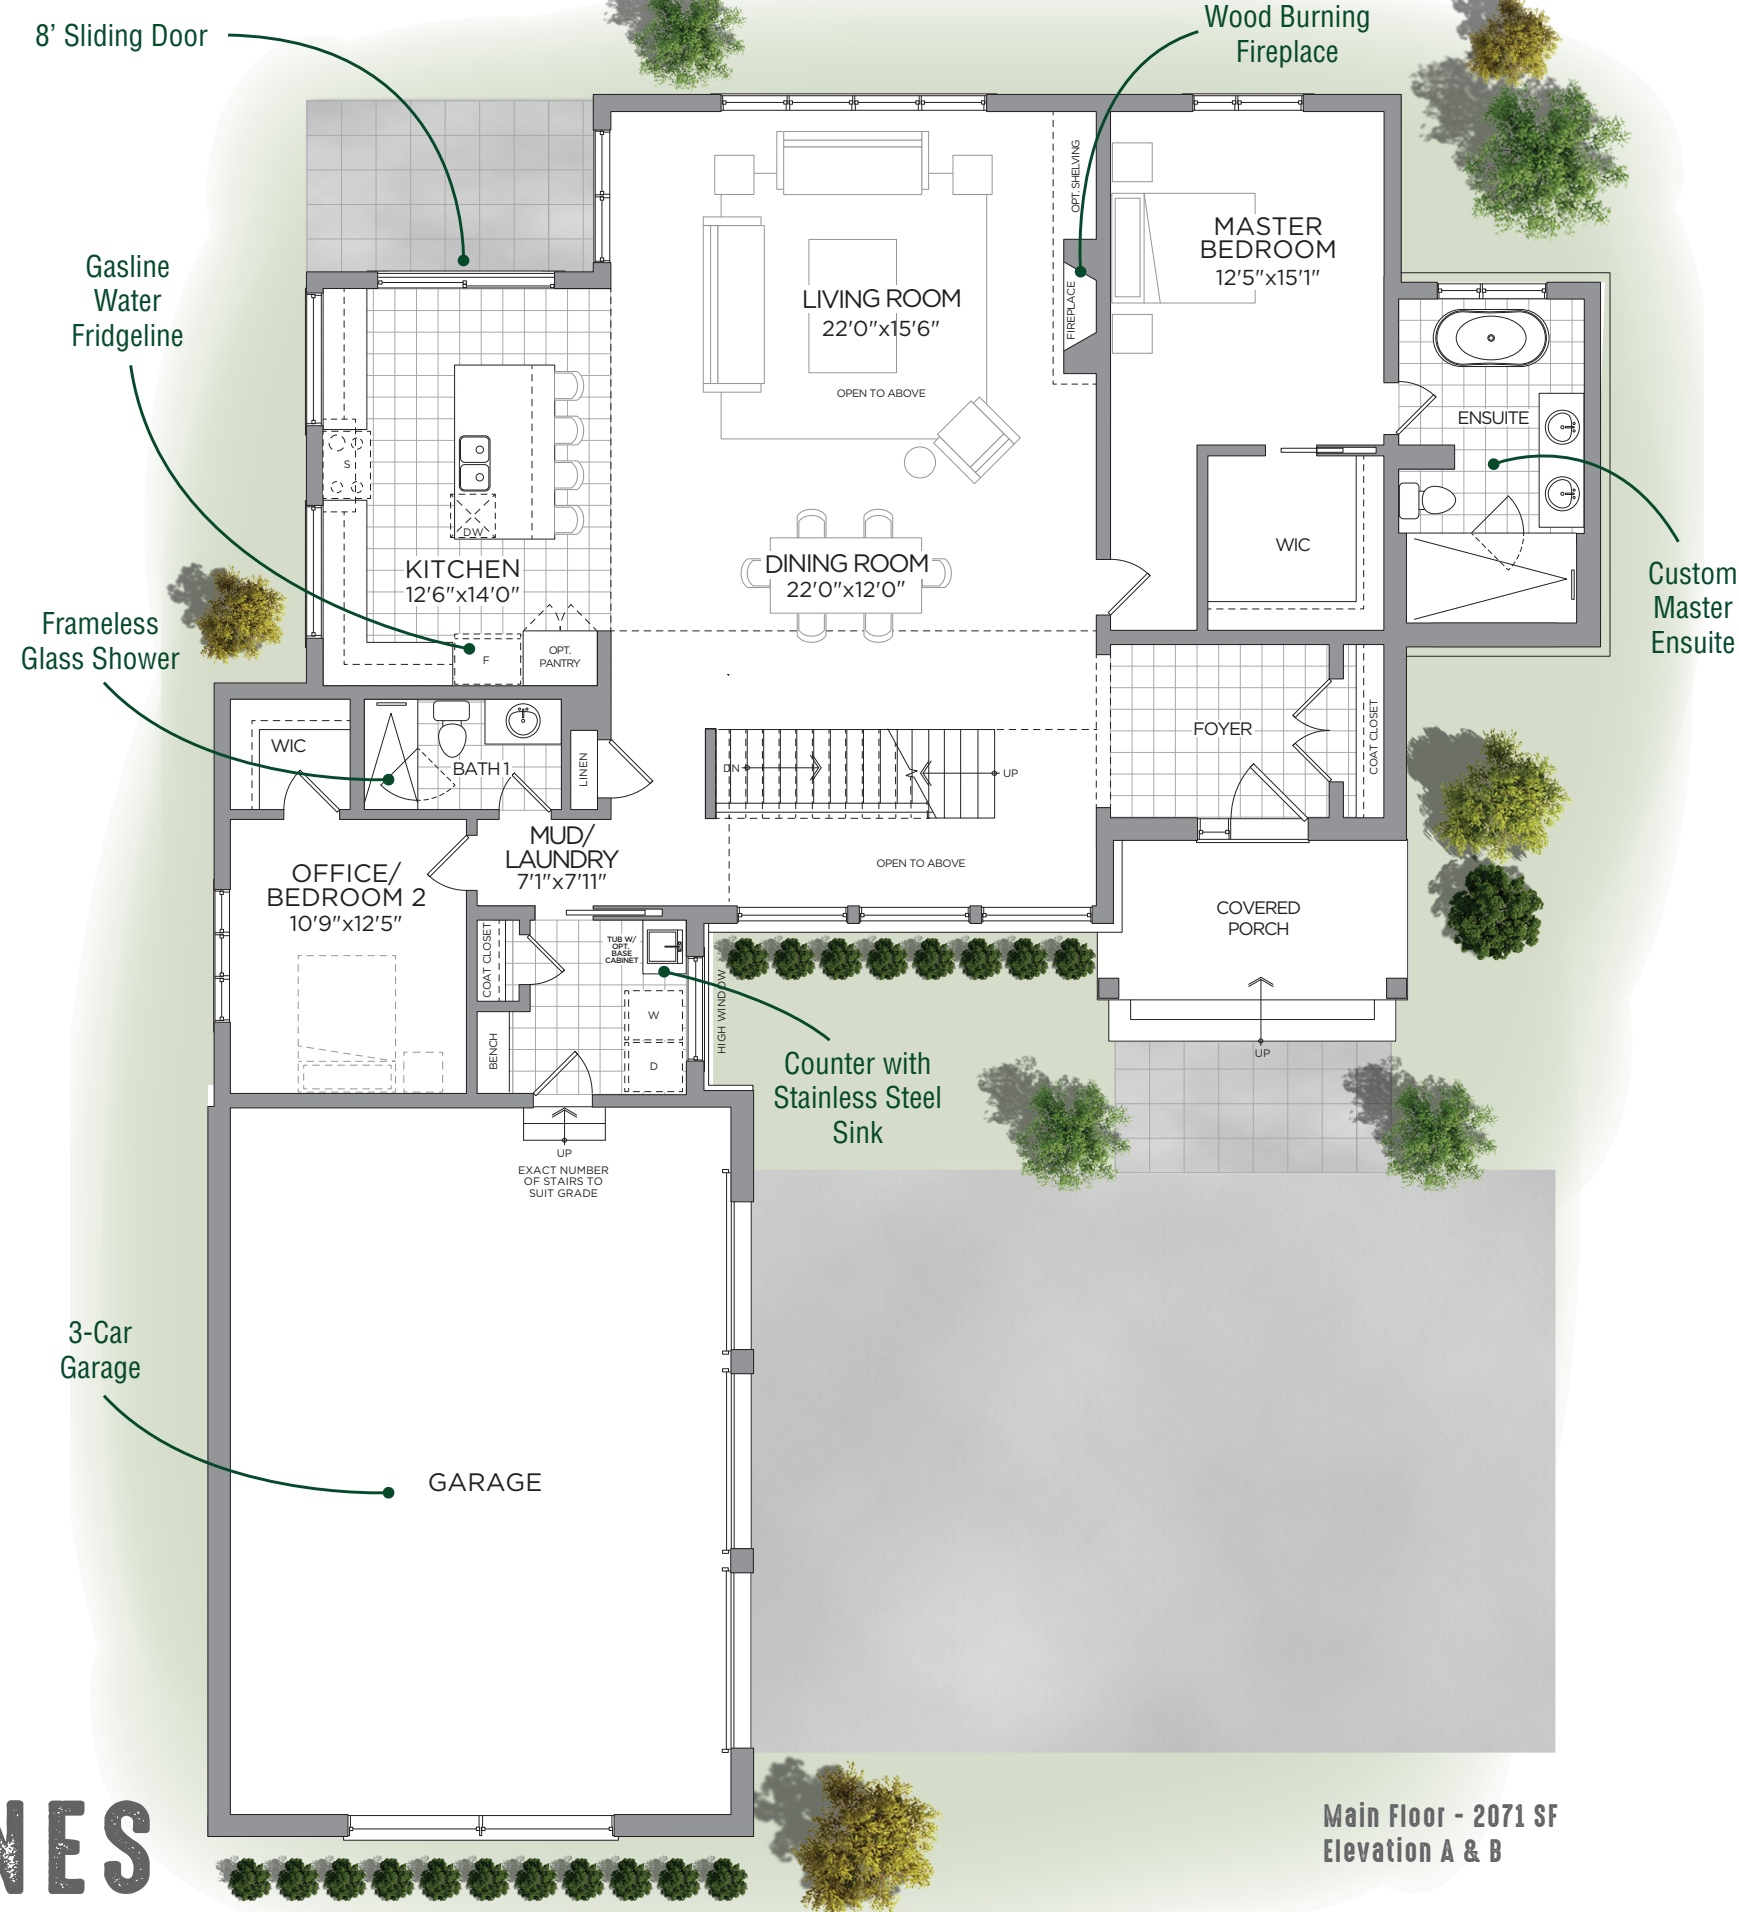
8' Sliding Door

Wood Burning
Fireplace

Gasline
Water
Fridgeline

OPT. SHELVING

FIREPLACE

MASTER
BEDROOM
12'5"x15'1"

LIVING ROOM
22'0"x15'6"

OPEN TO ABOVE

ENSUITE

S

DW

WIC

KITCHEN
12'6"x14'0"

DINING ROOM
22'0"x12'0"

Custom
Master
Ensuite

Frameless
Glass Shower

F

OPT.
PANTRY

FOYER

WIC

BATH 1

LINEN

DN

UP

COAT CLOSET

MUD/
LAUNDRY
7'1"x7'11"

OFFICE/
BEDROOM 2
10'9"x12'5"

OPEN TO ABOVE

COVERED
PORCH

TUB W/
OPT.
BASE
CABINET

COAT CLOSET

W

HIGH WINDOW

BENCH

D

UP

Counter with
Stainless Steel
Sink

UP
EXACT NUMBER
OF STAIRS TO
SUIT GRADE

3-Car
Garage

GARAGE

NES

Main Floor - 2071 SF
Elevation A & B